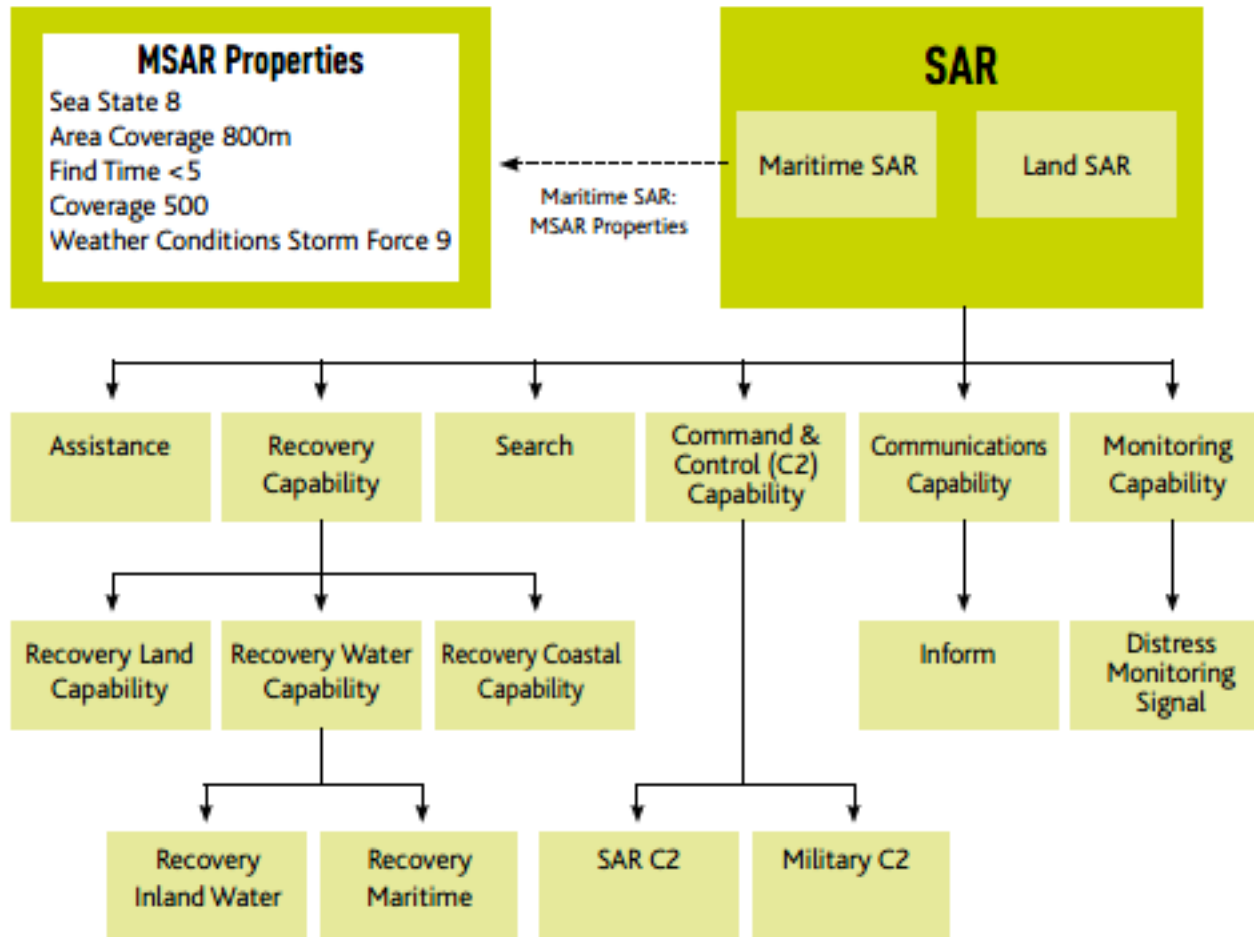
MSAR Properties
Sea State 8
Area Coverage 800m
Find Time <5
Coverage 500
Weather Conditions Storm Force 9

Maritime SAR: MSAR Properties

SAR
Maritime SAR
Land SAR

Assistance
Recovery Capability
Search
Command & Control (C2) Capability
Communications Capability
Monitoring Capability

Recovery Land Capability
Recovery Water Capability
Recovery Coastal Capability
Inform
Distress Monitoring Signal

Recovery Inland Water
Recovery Maritime
SAR C2
Military C2